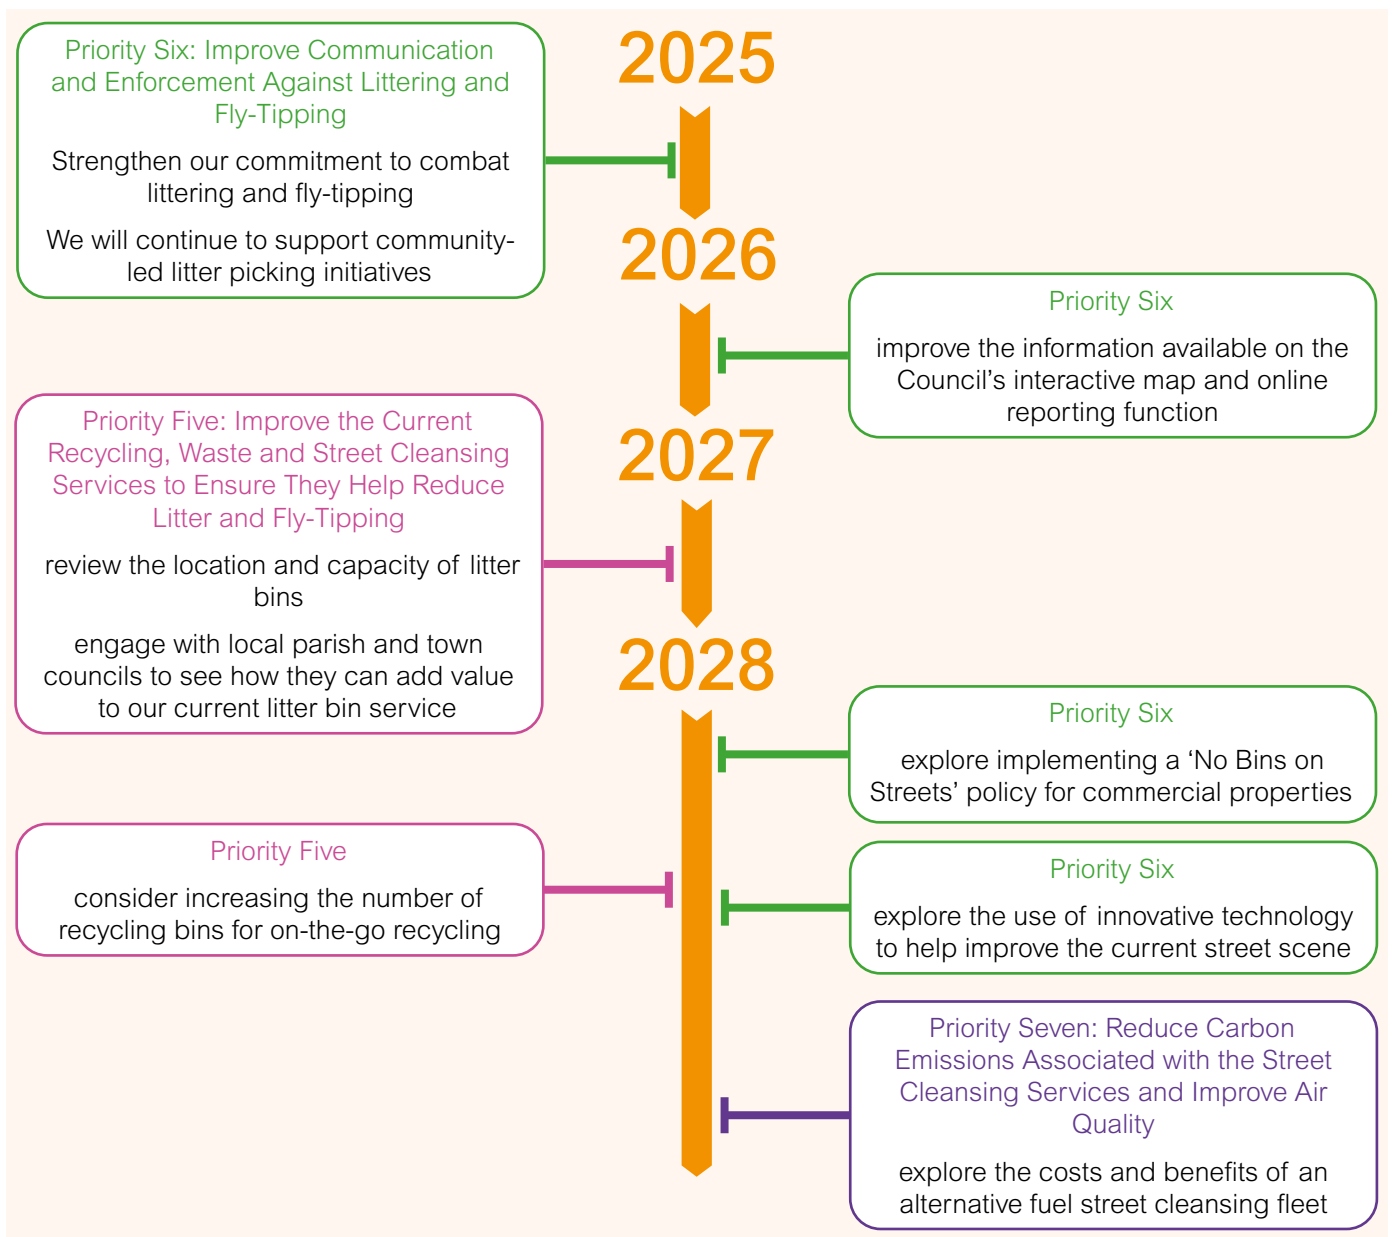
Priority Six: Improve Communication and Enforcement Against Littering and Fly-Tipping

Strengthen our commitment to combat littering and fly-tipping

We will continue to support community-led litter picking initiatives

2025

2026

Priority Six

improve the information available on the Council's interactive map and online reporting function

Priority Five: Improve the Current Recycling, Waste and Street Cleansing Services to Ensure They Help Reduce Litter and Fly-Tipping

review the location and capacity of litter bins

engage with local parish and town councils to see how they can add value to our current litter bin service

2027

2028

Priority Six

explore implementing a 'No Bins on Streets' policy for commercial properties

Priority Five

consider increasing the number of recycling bins for on-the-go recycling

Priority Six

explore the use of innovative technology to help improve the current street scene

Priority Seven: Reduce Carbon Emissions Associated with the Street Cleansing Services and Improve Air Quality

explore the costs and benefits of an alternative fuel street cleansing fleet